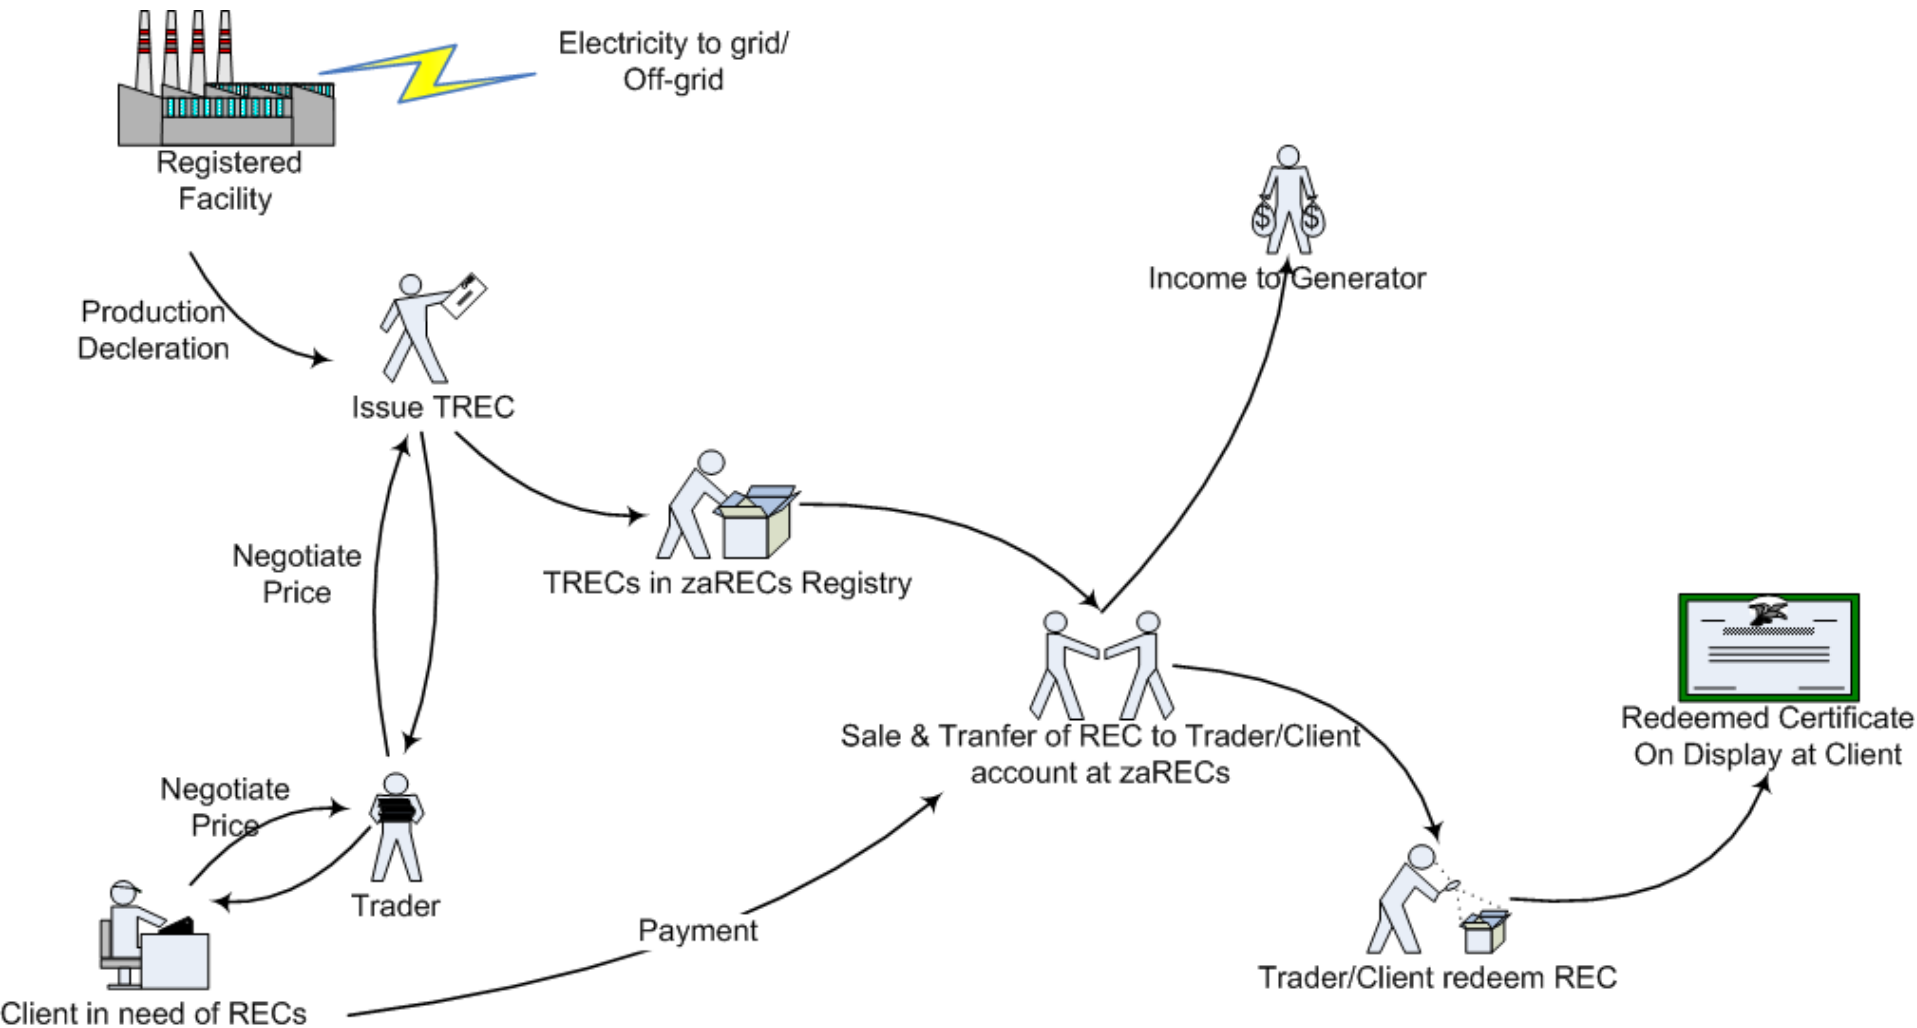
Electricity to grid/ Off-grid

Registered Facility

Production Decleration

Issue TREC

Income to Generator

Negotiate Price

TRECs in zaRECs Registry

Sale & Tranfer of REC to Trader/Client account at zaRECs

Redeemed Certificate On Display at Client

Negotiate Price

Trader

Payment

Trader/Client redeem REC

Client in need of RECs